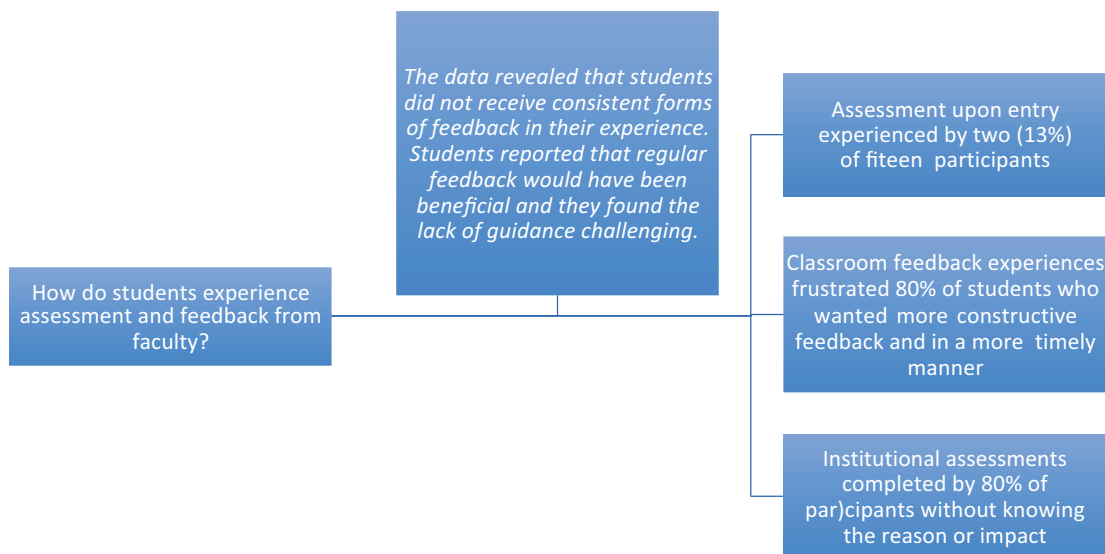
The data revealed that students did not receive consistent forms of feedback in their experience. Students reported that regular feedback would have been beneficial and they found the lack of guidance challenging.

How do students experience assessment and feedback from faculty?

Assessment upon entry experienced by two (13%) of fiteen participants

Classroom feedback experiences frustrated 80% of students who wanted more constructive feedback and in a more timely manner

Institutional assessments completed by 80% of par)cipants without knowing the reason or impact